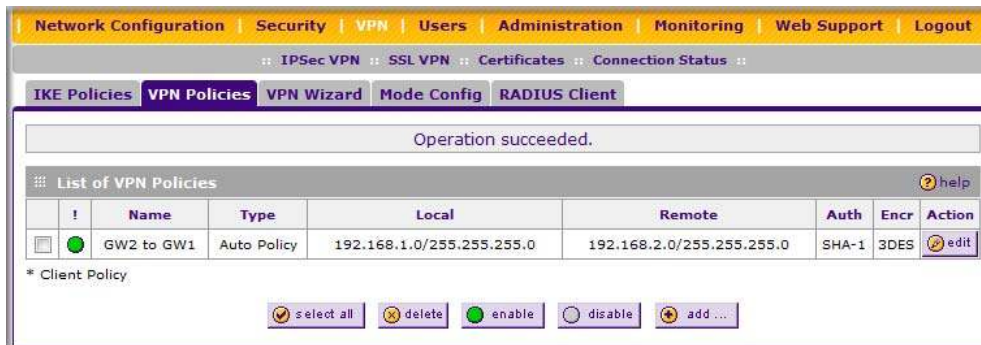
Network Configuration | Security | VPN | Users | Administration | Monitoring | Web Support | Logout

:: IPSec VPN :: SSL VPN :: Certificates :: Connection Status ::

IKE Policies | VPN Policies | VPN Wizard | Mode Config | RADIUS Client

Operation succeeded.

List of VPN Policies

help

| | ! | Name | Type | Local | Remote | Auth | Encr | Action |
|---|---|---|---|---|---|---|---|---|
| | | GW2 to GW1 | Auto Policy | 192.168.1.0/255.255.255.0 | 192.168.2.0/255.255.255.0 | SHA-1 | 3DES | edit |

* Client Policy

select all | delete | enable | disable | add ...